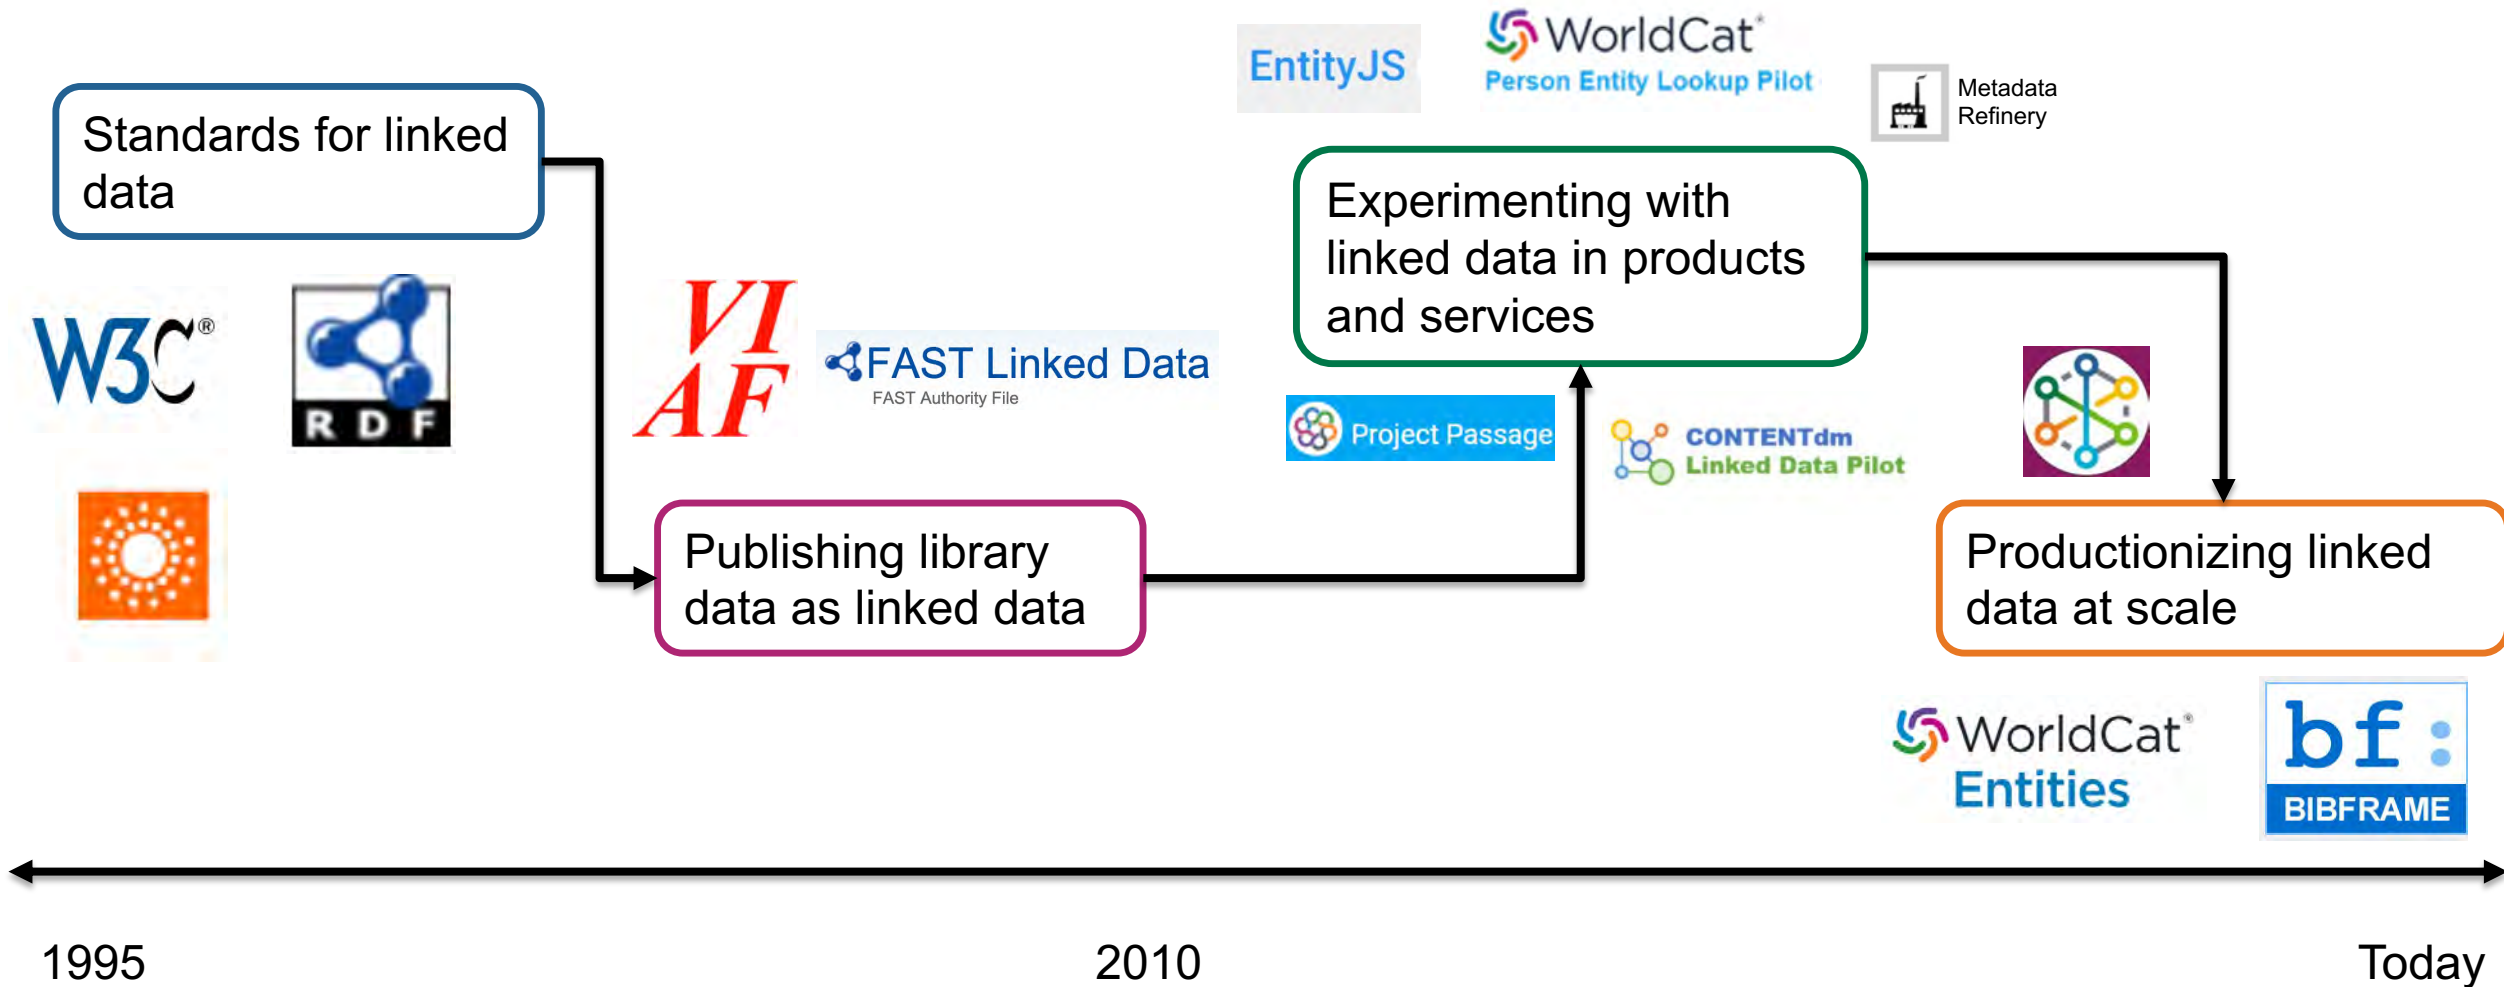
EntityJS

WorldCat®
Person Entity Lookup Pilot

Metadata Refinery

Standards for linked data

W3C®

RDF

VIAF

FAST Linked Data
FAST Authority File

Experimenting with linked data in products and services

Project Passage

CONTENTdm
Linked Data Pilot

Publishing library data as linked data

Productionizing linked data at scale

WorldCat®
Entities

bf:
BIBFRAME

1995

2010

Today